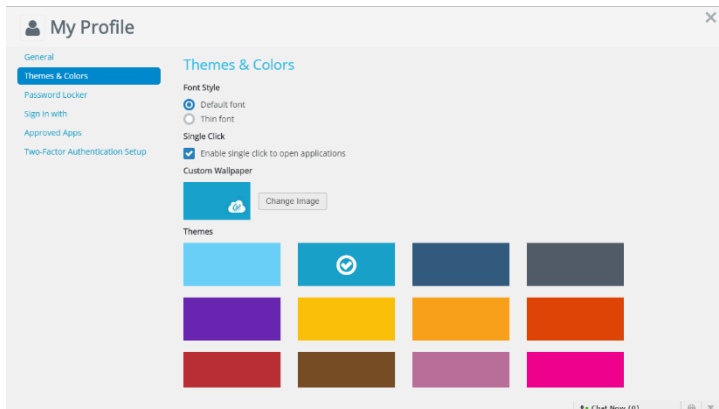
My Profile

General
Themes & Colors
Password Locker
Sign in with
Approved Apps
Two-Factor Authentication Setup

Themes & Colors

Font Style
Default font
Thin font

Single Click
Enable single click to open applications

Custom Wallpaper
Change Image

Themes

Chat Now (0)